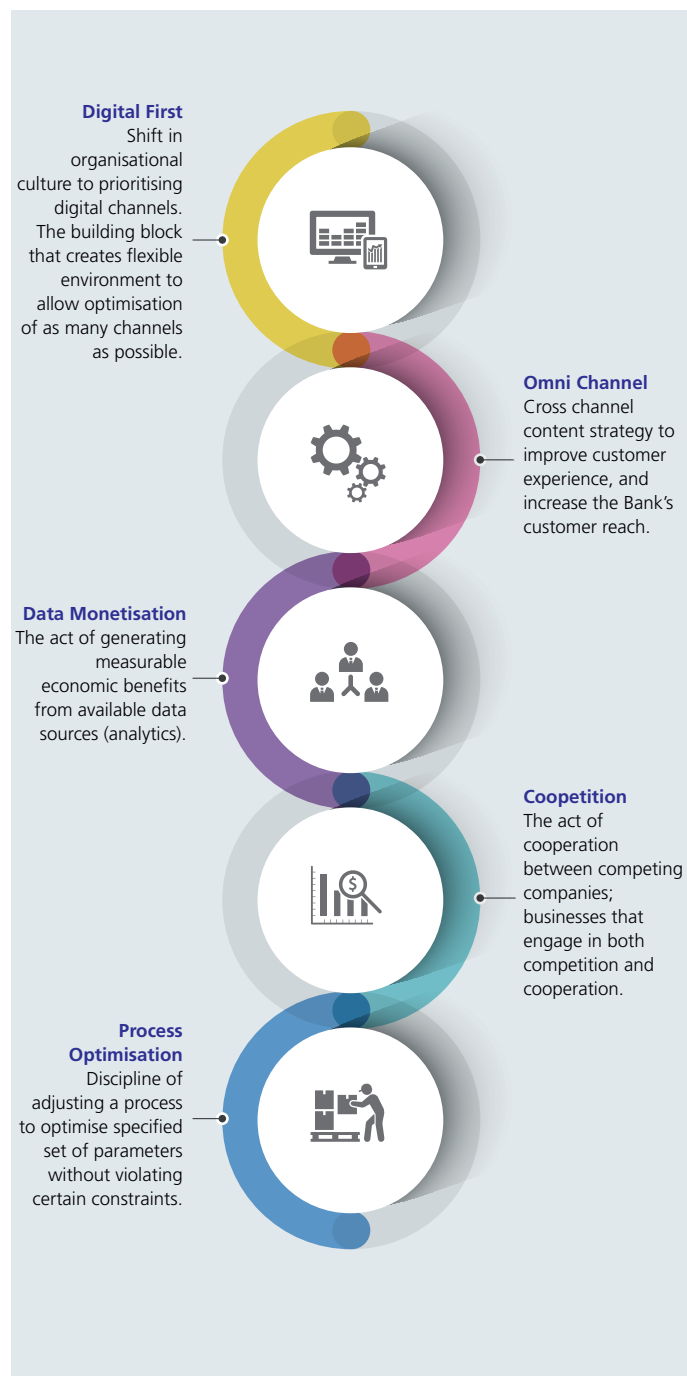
Digital First
Shift in organisational culture to prioritising digital channels. The building block that creates flexible environment to allow optimisation of as many channels as possible.

Omni Channel
Cross channel content strategy to improve customer experience, and increase the Bank's customer reach.

Data Monetisation
The act of generating measurable economic benefits from available data sources (analytics).

Coopetition
The act of cooperation between competing companies; businesses that engage in both competition and cooperation.

Process Optimisation
Discipline of adjusting a process to optimise specified set of parameters without violating certain constraints.